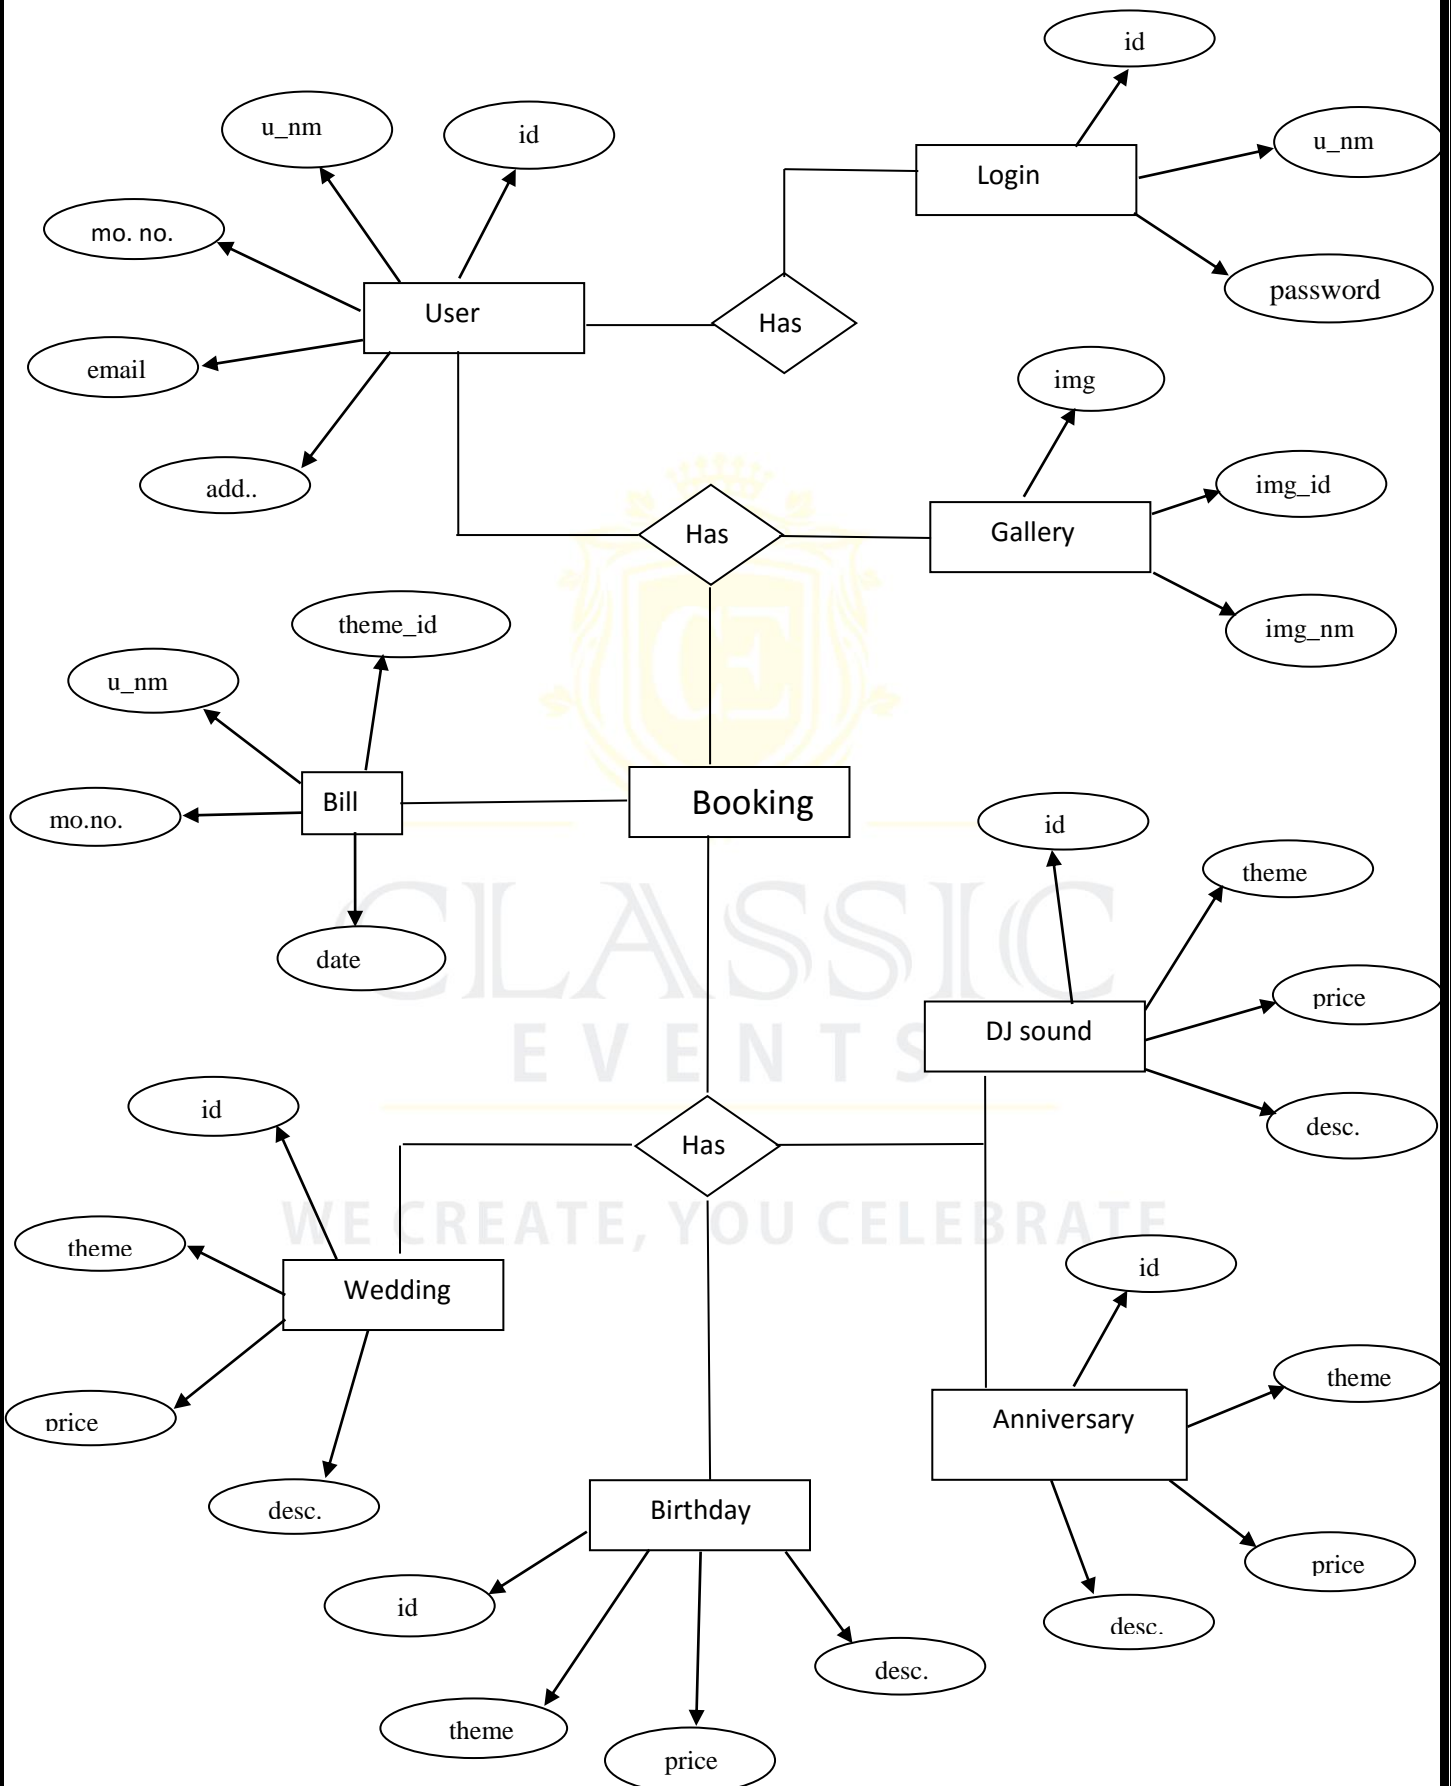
id

u_nm

id

Login

u_nm

mo. no.

User

Has

password

email

img

add..

img_id

Has

Gallery

img_nm

theme_id

u_nm

Bill

Booking

mo.no.

id

CLASSIC

theme

date

EVENTS

price

DJ sound

desc.

id

Has

WE CREATE, YOU CELEBRATE

theme

id

Wedding

theme

price

Anniversary

desc.

Birthday

price

id

desc.

desc.

theme

price